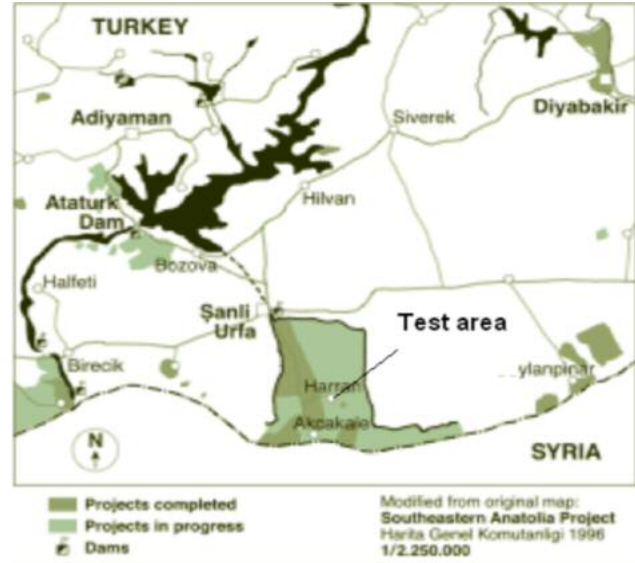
TURKEY

Adiyaman

Diyabakir

Siverek

Hilvan

Ataturk Dam

Halfeti

Bozova

Şanli Urfa

Test area

Birecik

Harran

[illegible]ylanpinar

Akçakale

N

SYRIA

Projects completed
Projects in progress
Dams

Modified from original map:
Southeastern Anatolia Project
Harita Genel Komutanligi 1996
1/2.250.000